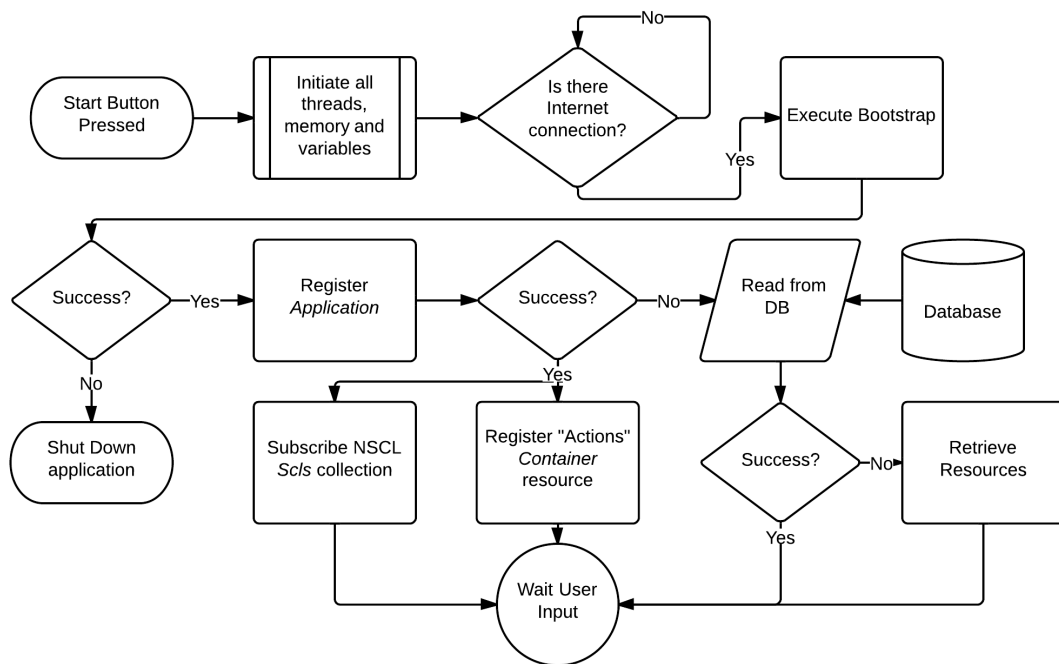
Start Button Pressed

Initiate all threads, memory and variables

Is there Internet connection?

No

Yes

Execute Bootstrap

Success?

Yes

No

Shut Down application

Register *Application*

Success?

No

Yes

Read from DB

Database

Subscribe NSCL *Scls* collection

Register "Actions" *Container* resource

Success?

No

Yes

Retrieve Resources

Wait User Input